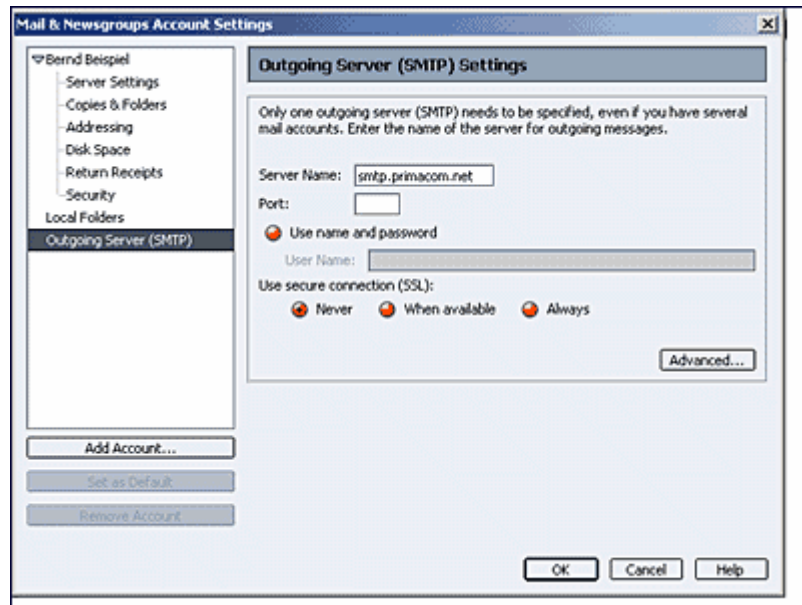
Mail & Newsgroups Account Settings

Bernd Beispiel
Server Settings
Copies & Folders
Addressing
Disk Space
Return Receipts
Security
Local Folders
Outgoing Server (SMTP)

Add Account...
Set as Default
Remove Account

Outgoing Server (SMTP) Settings

Only one outgoing server (SMTP) needs to be specified, even if you have several mail accounts. Enter the name of the server for outgoing messages.

Server Name: smtp.primacom.net
Port:
Use name and password
User Name:
Use secure connection (SSL):
Never When available Always

Advanced...

OK Cancel Help